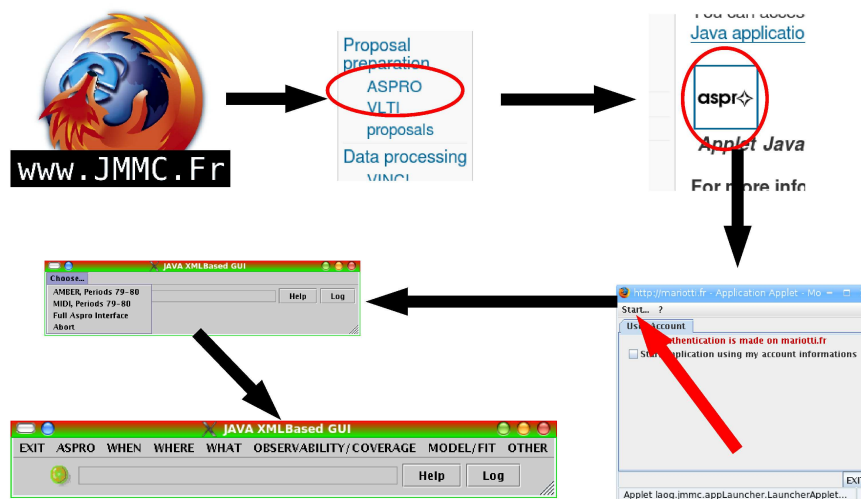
www.JMMC.Fr

Proposal preparation
ASPRO
VLTI proposals
Data processing
VINCI

You can acces
Java applicatio
aspro
Applet Java
For more info

http://mariotti.fr - Application Applet - Mo
Start... ?
Use account
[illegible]thentication is made on mariotti.fr
Sta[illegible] application using my account informations
Exit
Applet laog.jmmc.appLauncher.LauncherApplet...

JAVA XMLBased GUI
Choose...
AMBER, Periods 79-80
MIDI, Periods 79-80
Full Aspro Interface
Abort
Help
Log

JAVA XMLBased GUI
EXIT ASPRO WHEN WHERE WHAT OBSERVABILITY/COVERAGE MODEL/FIT OTHER
Help
Log